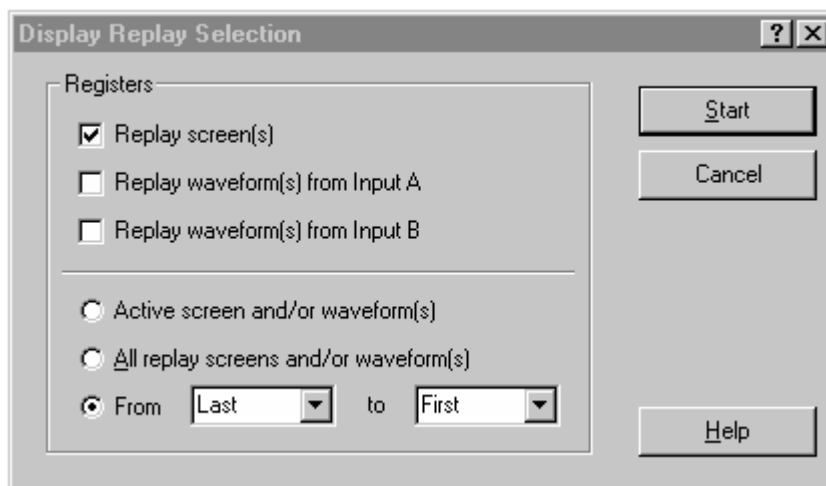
Display Replay Selection

?

Registers

Replay screen(s)

Replay waveform(s) from Input A

Replay waveform(s) from Input B

Active screen and/or waveform(s)

All replay screens and/or waveform(s)

From Last to First

Start

Cancel

Help